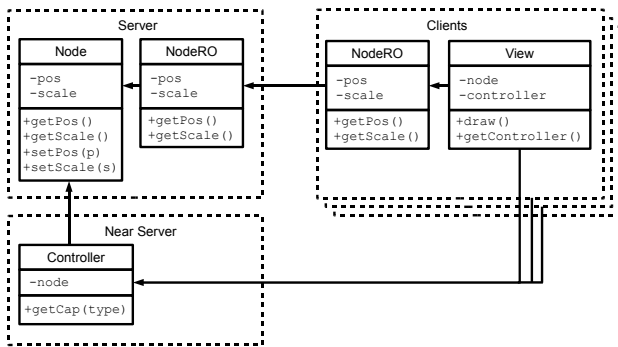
Server

Node
-pos
-scale
+getPos()
+getScale()
+setPos(p)
+setScale(s)

NodeRO
-pos
-scale
+getPos()
+getScale()

Clients

NodeRO
-pos
-scale
+getPos()
+getScale()

View
-node
-controller
+draw()
+getController()

Near Server

Controller
-node
+getCap(type)